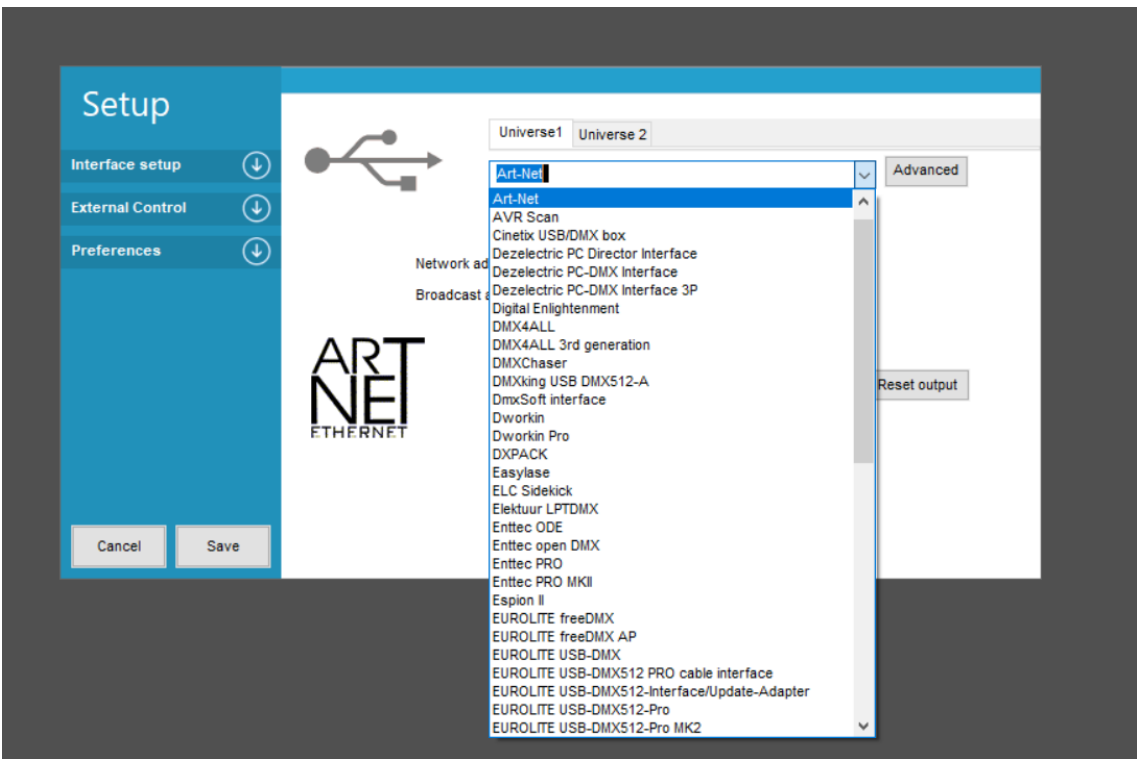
Setup

Interface setup

External Control

Preferences

Cancel

Save

Universe1

Universe 2

Art-Net

Advanced

Network ad

Broadcast a

ART
NET
ETHERNET

Reset output

Art-Net
AVR Scan
Cinetix USB/DMX box
Dezelectric PC Director Interface
Dezelectric PC-DMX Interface
Dezelectric PC-DMX Interface 3P
Digital Enlightenment
DMX4ALL
DMX4ALL 3rd generation
DMXChaser
DMXking USB DMX512-A
DmxSoft interface
Dworkin
Dworkin Pro
DXPACK
Easylase
ELC Sidekick
Elektuur LPTDMX
Enttec ODE
Enttec open DMX
Enttec PRO
Enttec PRO MKII
Espion II
EUROLITE freeDMX
EUROLITE freeDMX AP
EUROLITE USB-DMX
EUROLITE USB-DMX512 PRO cable interface
EUROLITE USB-DMX512-Interface/Update-Adapter
EUROLITE USB-DMX512-Pro
EUROLITE USB-DMX512-Pro MK2